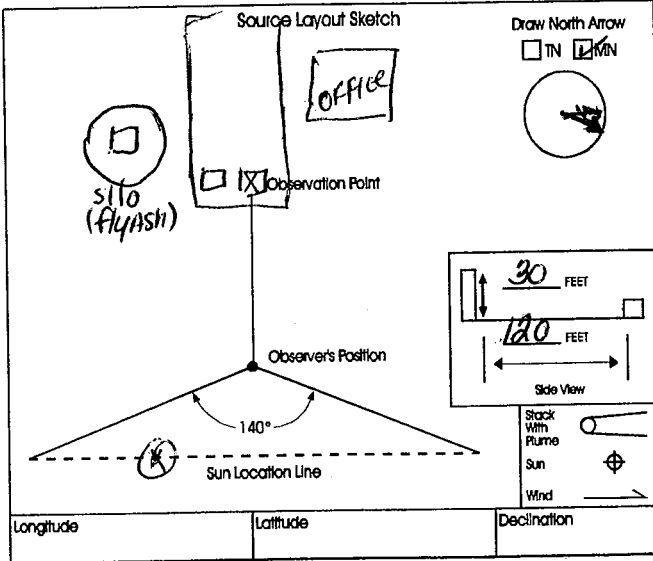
Source Layout Sketch

Draw North Arrow
TN MN

office

silo
(flyash)

X Observation Point

30 FEET

120 FEET

Side View

Observer's Position

140°

Sun Location Line

Stack With Plume

Sun

Wind

| Longitude | Latitude | Declination |
|---|---|---|